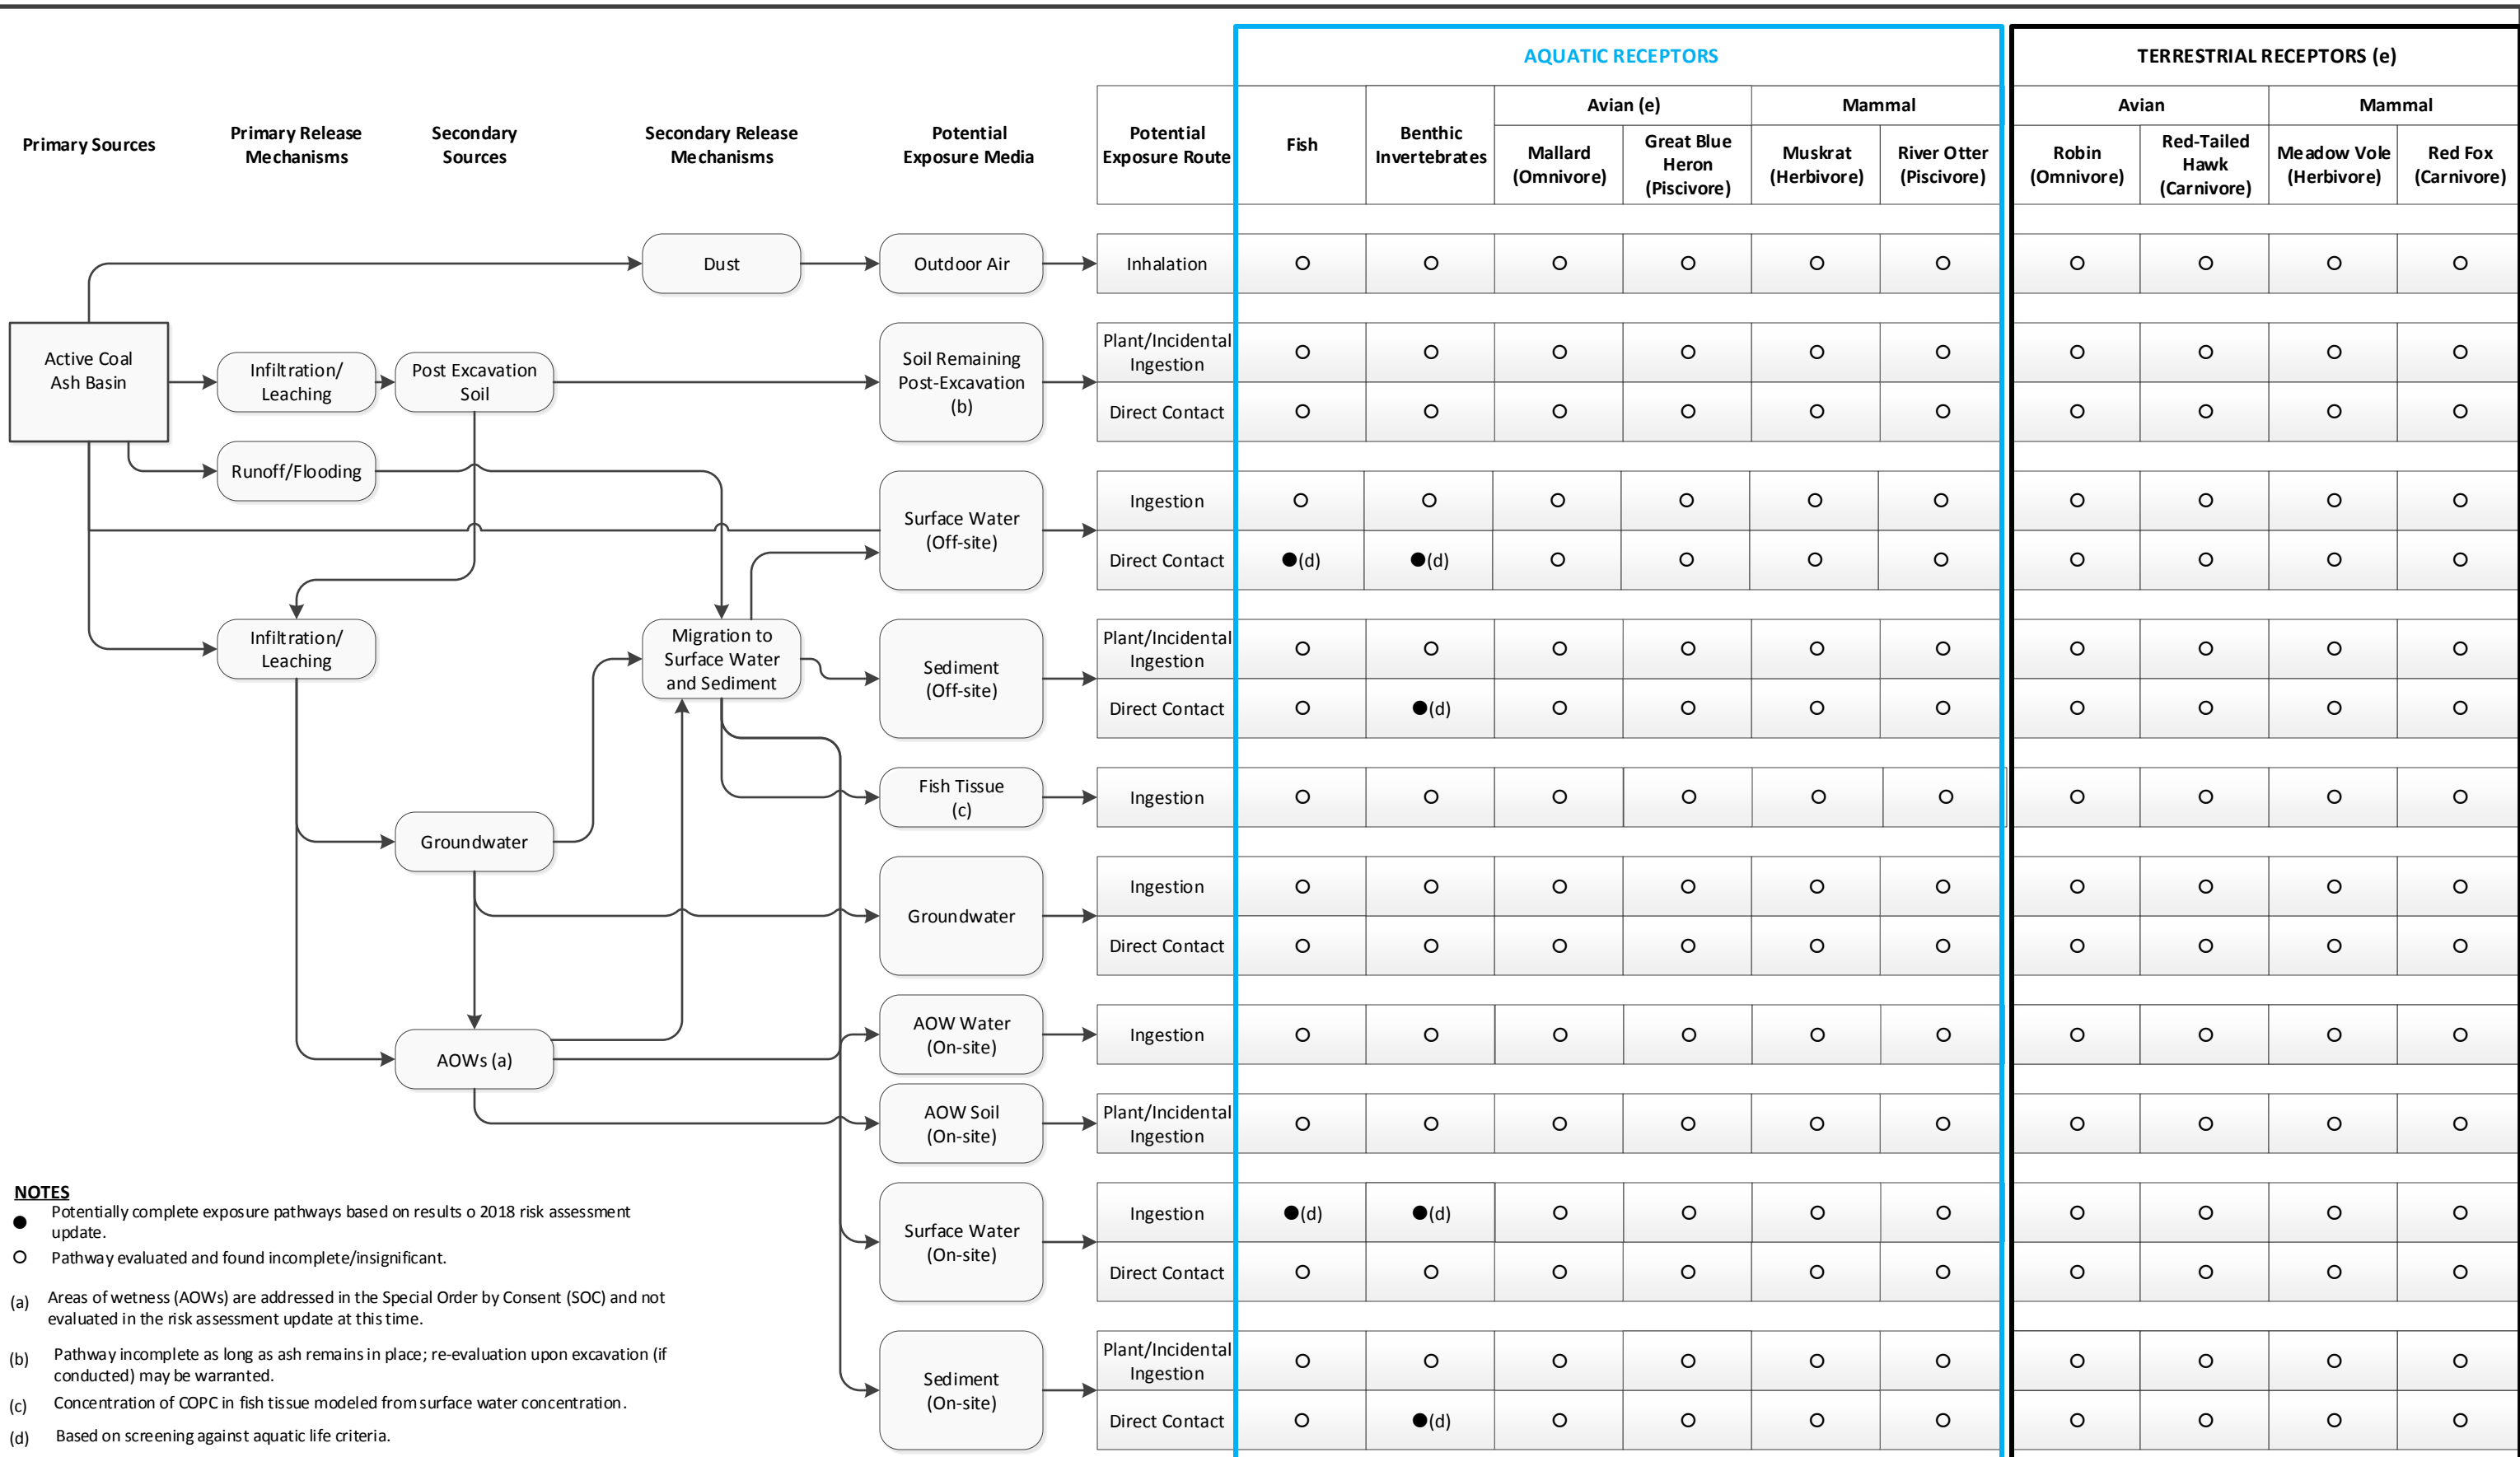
Primary Sources | Primary Release Mechanisms | Secondary Sources | Secondary Release Mechanisms | Potential Exposure Media

Active Coal Ash Basin
Infiltration/ Leaching
Post Excavation Soil
Runoff/Flooding
Infiltration/ Leaching
Groundwater
AOWs (a)
Dust
Migration to Surface Water and Sediment
Outdoor Air
Soil Remaining Post-Excavation (b)
Surface Water (Off-site)
Sediment (Off-site)
Fish Tissue (c)
Groundwater
AOW Water (On-site)
AOW Soil (On-site)
Surface Water (On-site)
Sediment (On-site)

AQUATIC RECEPTORS

TERRESTRIAL RECEPTORS (e)

| Potential Exposure Route | Fish | Benthic Invertebrates | Avian (e) Mallard (Omnivore) | Avian (e) Great Blue Heron (Piscivore) | Mammal Muskrat (Herbivore) | Mammal River Otter (Piscivore) | Avian Robin (Omnivore) | Avian Red-Tailed Hawk (Carnivore) | Mammal Meadow Vole (Herbivore) | Mammal Red Fox (Carnivore) |
|---|---|---|---|---|---|---|---|---|---|---|
| Inhalation | ○ | ○ | ○ | ○ | ○ | ○ | ○ | ○ | ○ | ○ |
| Plant/Incidental Ingestion | ○ | ○ | ○ | ○ | ○ | ○ | ○ | ○ | ○ | ○ |
| Direct Contact | ○ | ○ | ○ | ○ | ○ | ○ | ○ | ○ | ○ | ○ |
| Ingestion | ○ | ○ | ○ | ○ | ○ | ○ | ○ | ○ | ○ | ○ |
| Direct Contact | ●(d) | ●(d) | ○ | ○ | ○ | ○ | ○ | ○ | ○ | ○ |
| Plant/Incidental Ingestion | ○ | ○ | ○ | ○ | ○ | ○ | ○ | ○ | ○ | ○ |
| Direct Contact | ○ | ●(d) | ○ | ○ | ○ | ○ | ○ | ○ | ○ | ○ |
| Ingestion | ○ | ○ | ○ | ○ | ○ | ○ | ○ | ○ | ○ | ○ |
| Ingestion | ○ | ○ | ○ | ○ | ○ | ○ | ○ | ○ | ○ | ○ |
| Direct Contact | ○ | ○ | ○ | ○ | ○ | ○ | ○ | ○ | ○ | ○ |
| Ingestion | ○ | ○ | ○ | ○ | ○ | ○ | ○ | ○ | ○ | ○ |
| Plant/Incidental Ingestion | ○ | ○ | ○ | ○ | ○ | ○ | ○ | ○ | ○ | ○ |
| Ingestion | ●(d) | ●(d) | ○ | ○ | ○ | ○ | ○ | ○ | ○ | ○ |
| Direct Contact | ○ | ○ | ○ | ○ | ○ | ○ | ○ | ○ | ○ | ○ |
| Plant/Incidental Ingestion | ○ | ○ | ○ | ○ | ○ | ○ | ○ | ○ | ○ | ○ |
| Direct Contact | ○ | ●(d) | ○ | ○ | ○ | ○ | ○ | ○ | ○ | ○ |

NOTES
● Potentially complete exposure pathways based on results o 2018 risk assessment update.
○ Pathway evaluated and found incomplete/insignificant.
(a) Areas of wetness (AOWs) are addressed in the Special Order by Consent (SOC) and not evaluated in the risk assessment update at this time.
(b) Pathway incomplete as long as ash remains in place; re-evaluation upon excavation (if conducted) may be warranted.
(c) Concentration of COPC in fish tissue modeled from surface water concentration.
(d) Based on screening against aquatic life criteria.